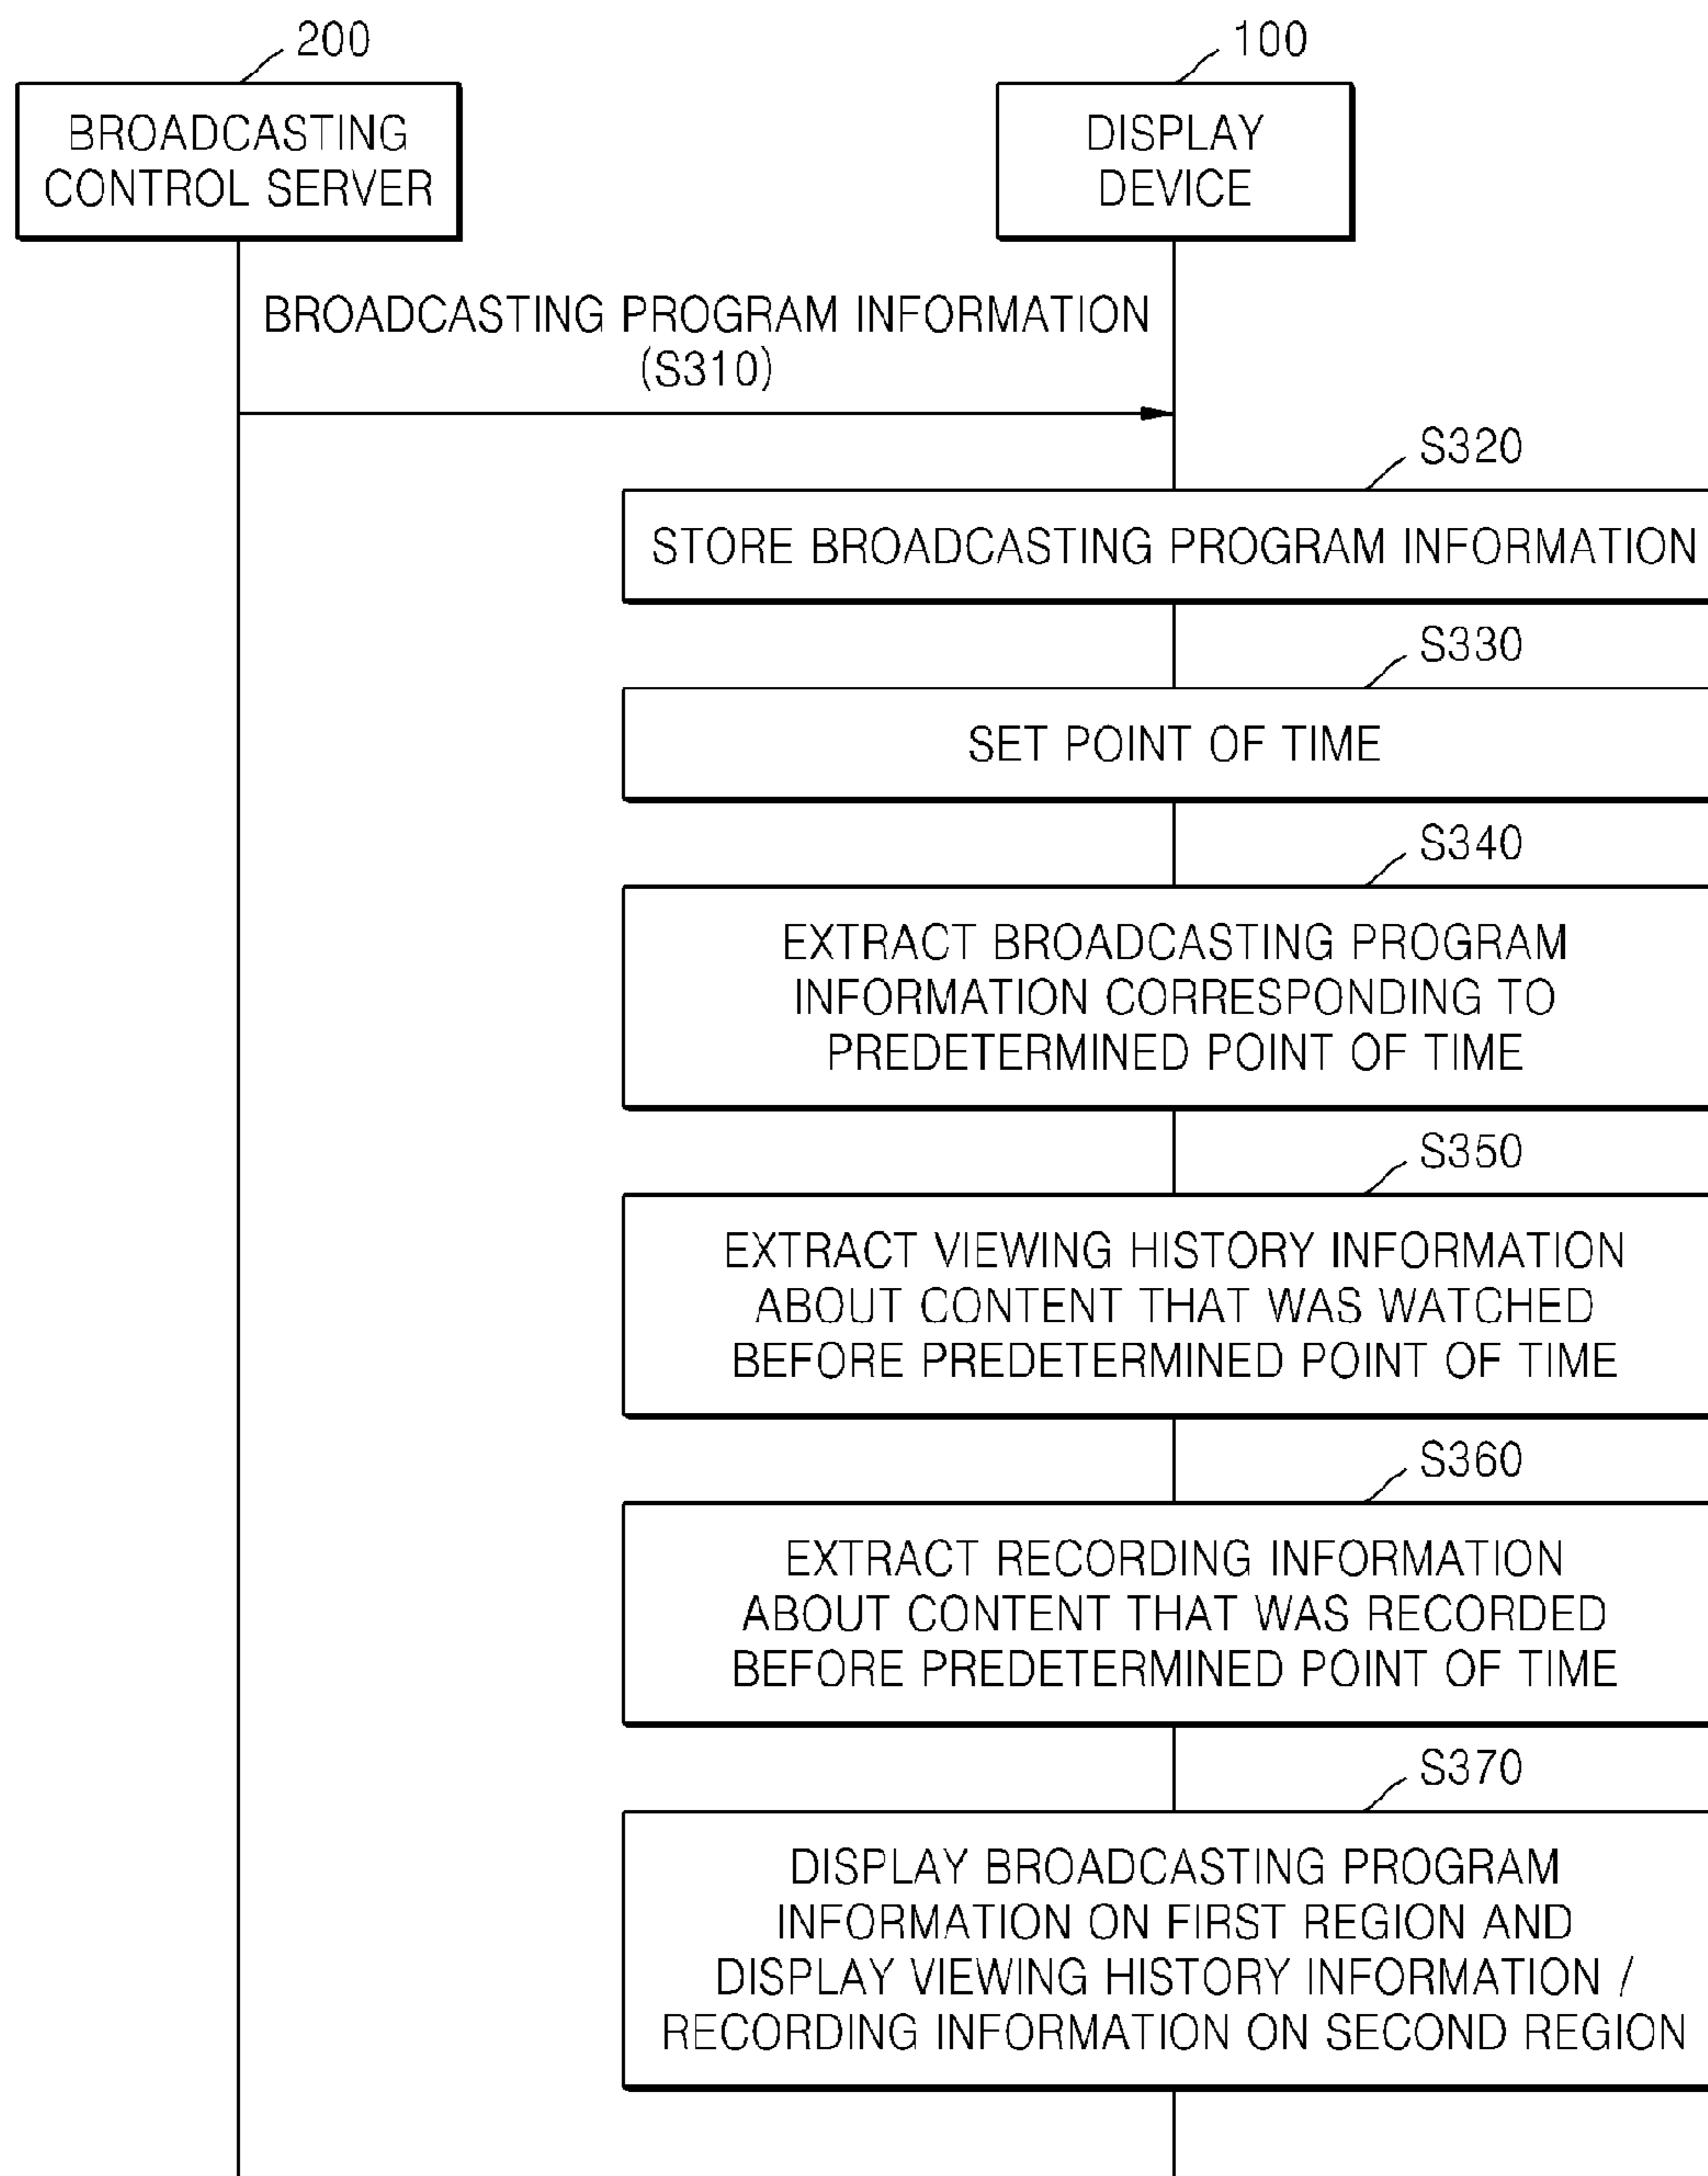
200

BROADCASTING CONTROL SERVER

100

DISPLAY DEVICE

BROADCASTING PROGRAM INFORMATION (S310)

S320

STORE BROADCASTING PROGRAM INFORMATION

S330

SET POINT OF TIME

S340

EXTRACT BROADCASTING PROGRAM INFORMATION CORRESPONDING TO PREDETERMINED POINT OF TIME

S350

EXTRACT VIEWING HISTORY INFORMATION ABOUT CONTENT THAT WAS WATCHED BEFORE PREDETERMINED POINT OF TIME

S360

EXTRACT RECORDING INFORMATION ABOUT CONTENT THAT WAS RECORDED BEFORE PREDETERMINED POINT OF TIME

S370

DISPLAY BROADCASTING PROGRAM INFORMATION ON FIRST REGION AND DISPLAY VIEWING HISTORY INFORMATION / RECORDING INFORMATION ON SECOND REGION